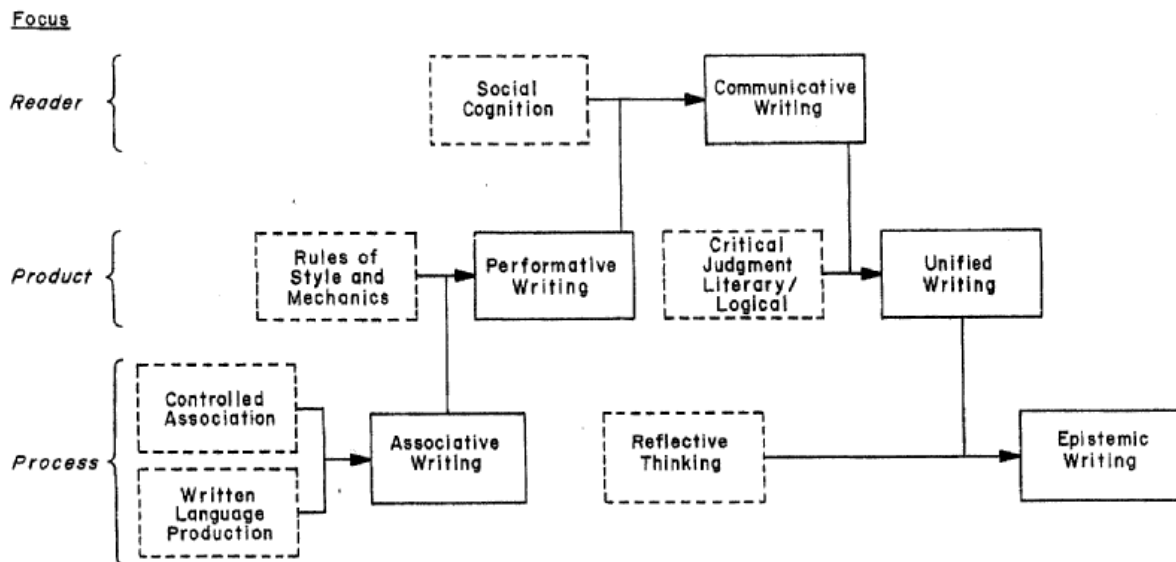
Focus

Reader

Social Cognition

Communicative Writing

Product

Rules of Style and Mechanics

Performative Writing

Critical Judgment Literary/ Logical

Unified Writing

Process

Controlled Association

Written Language Production

Associative Writing

Reflective Thinking

Epistemic Writing